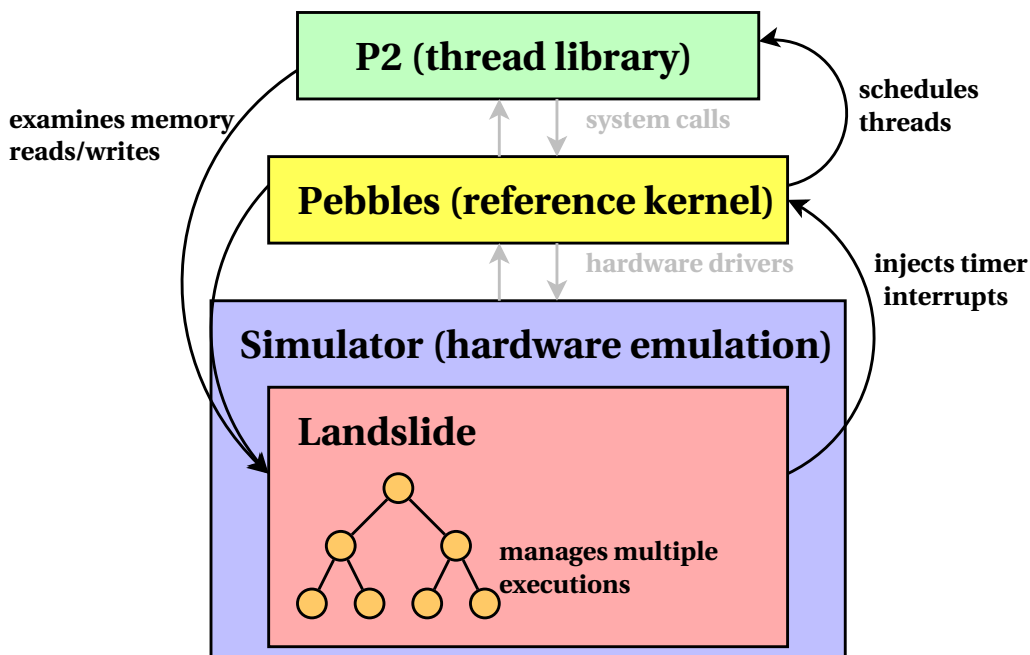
P2 (thread library)

examines memory reads/writes

system calls

schedules threads

Pebbles (reference kernel)

hardware drivers

injects timer interrupts

Simulator (hardware emulation)

Landslide

manages multiple executions